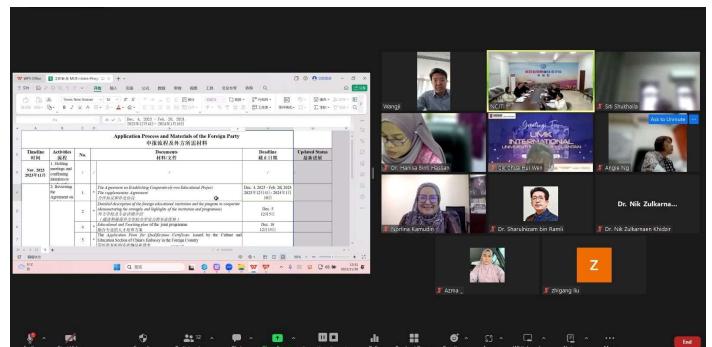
Application Process and Materials of the Foreign Party
申报流程及外方needed材料

| Timeline 时间 | Activities 流程 | No. | Documents 材料文件 | Deadline 截止日期 | Updated Status 最新进展 |
|---|---|---|---|---|---|
| Nov. 2023 2023年11月 | 1. Holding meetings and confirming intention to | | | | |
| | 2. Reviewing the Agreement on | 1 | The Agreement on Establishing Cooperative Educational Project | Dec. 4, 2023 - Feb. 20, 2024 | |
| | | 2 | Detailed description of the foreign educational institution and the program to cooperate | Dec. 5 | |
| | | 3 | Educational and Teaching plan of the joint programme | Dec. 20 | |
| | | 4 | The Application Form for Qualification Certificate issued by the Cultural and Education Section of China's Embassy in the Foreign Country | | |

Dec. 4, 2023 - Feb. 20, 2024

Wangli
NCIT
Sri Shuthala
Ask to Unmute
Dr. Hanisa Binti Hasan
Dr. Chua Hui Wen
Angie Ng
Greetings from UMK INTERNATIONAL
Dr. Nik Zulkarna...
Norlina Kamudin
Dr. Sharulnizam bin Ramli
Dr. Nik Zulkarnaen Khidzir
Azma...
Z
zhigang liu
End